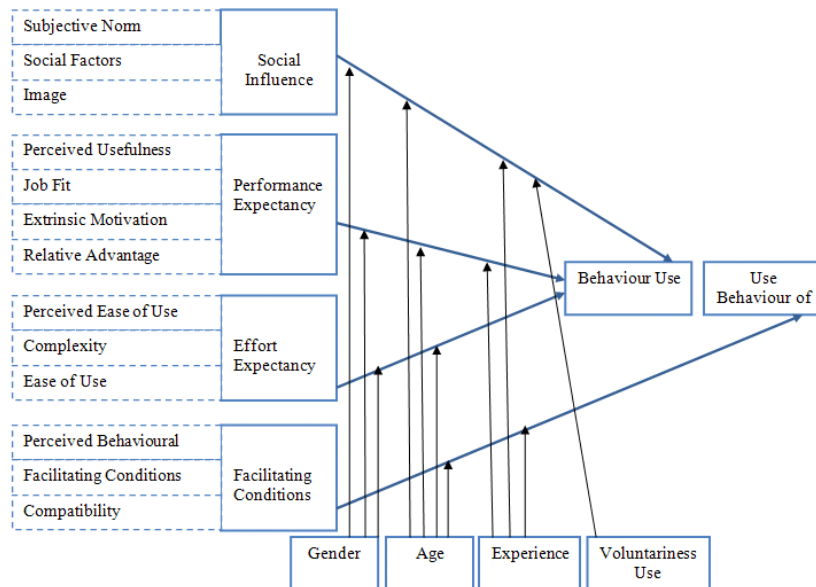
Subjective Norm
Social Factors
Image

Social Influence

Perceived Usefulness
Job Fit
Extrinsic Motivation
Relative Advantage

Performance Expectancy

Perceived Ease of Use
Complexity
Ease of Use

Effort Expectancy

Perceived Behavioural
Facilitating Conditions
Compatibility

Facilitating Conditions

Behaviour Use

Use Behaviour of

Gender
Age
Experience
Voluntariness Use